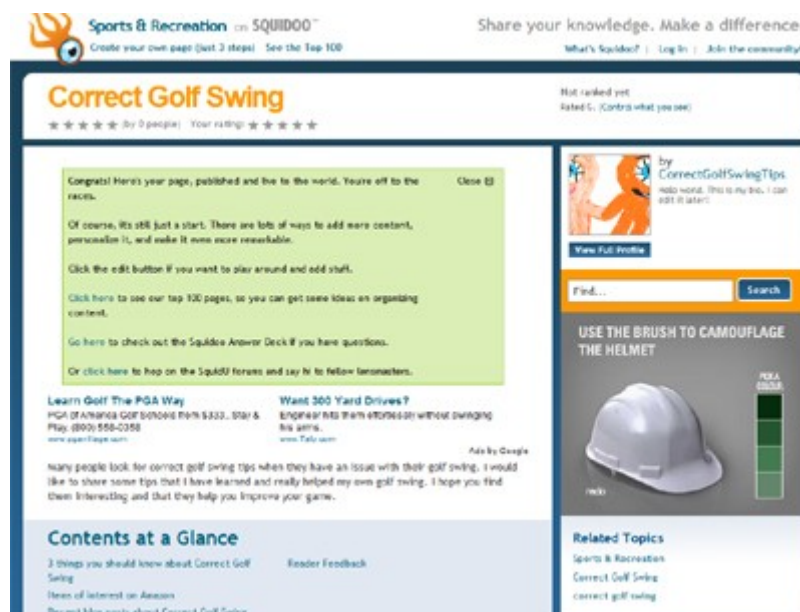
Sports & Recreation on SQUIDOO™
Create your own page (just 3 steps) See the Top 100

Share your knowledge. Make a difference
What's Squidoo? | Log in | Join the community

Correct Golf Swing
★★★★★ (by 0 people) Your rating: ★★★★★

Not ranked yet
Rated G. (Control what you see)

Congrats! Here's your page, published and live to the world. You're off to the races.

Close ☒

Of course, it's still just a start. There are lots of ways to add more content, personalize it, and make it even more remarkable.

Click the edit button if you want to play around and add stuff.

Click here to see our top 100 pages, so you can get some ideas on organizing content.

Go here to check out the Squidoo Answer Deck if you have questions.

Or click here to hop on the SquidU forums and say hi to fellow lensmasters.

Learn Golf The PGA Way
PGA of America Golf Schools from $333.. Stay & Play. (800) 558-0358
www.pgagolfsaga.com

Want 300 Yard Drives?
Engineer hits them effortlessly without swinging his arms.
www.Tatu.com

Ads by Google

Many people look for correct golf swing tips when they have an issue with their golf swing. I would like to share some tips that I have learned and really helped my own golf swing. I hope you find them interesting and that they help you improve your game.

Contents at a Glance
3 things you should know about Correct Golf Swing
Items of interest on Amazon
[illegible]

Reader Feedback

by
CorrectGolfSwingTips
Hello world. This is my bio. I can edit it later!

View Full Profile

Find...
Search

USE THE BRUSH TO CAMOUFLAGE THE HELMET

PICK COLOUR

Related Topics
Sports & Recreation
Correct Golf Swing
correct golf swing